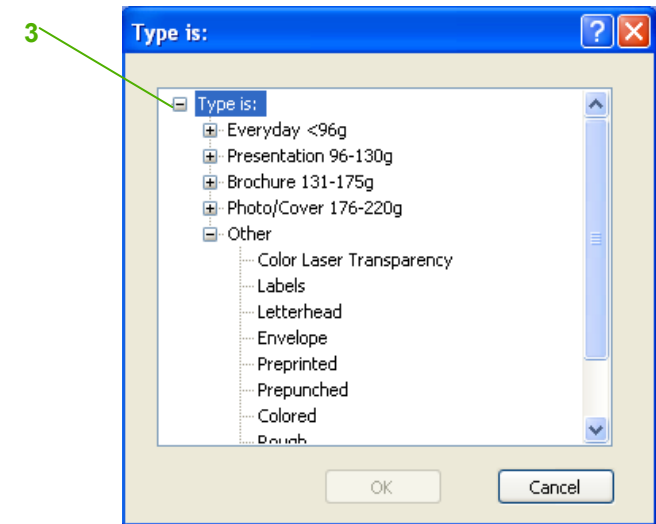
3

Type is:

?

Type is:
Everyday <96g
Presentation 96-130g
Brochure 131-175g
Photo/Cover 176-220g
Other
Color Laser Transparency
Labels
Letterhead
Envelope
Preprinted
Prepunched
Colored
Rough

OK
Cancel